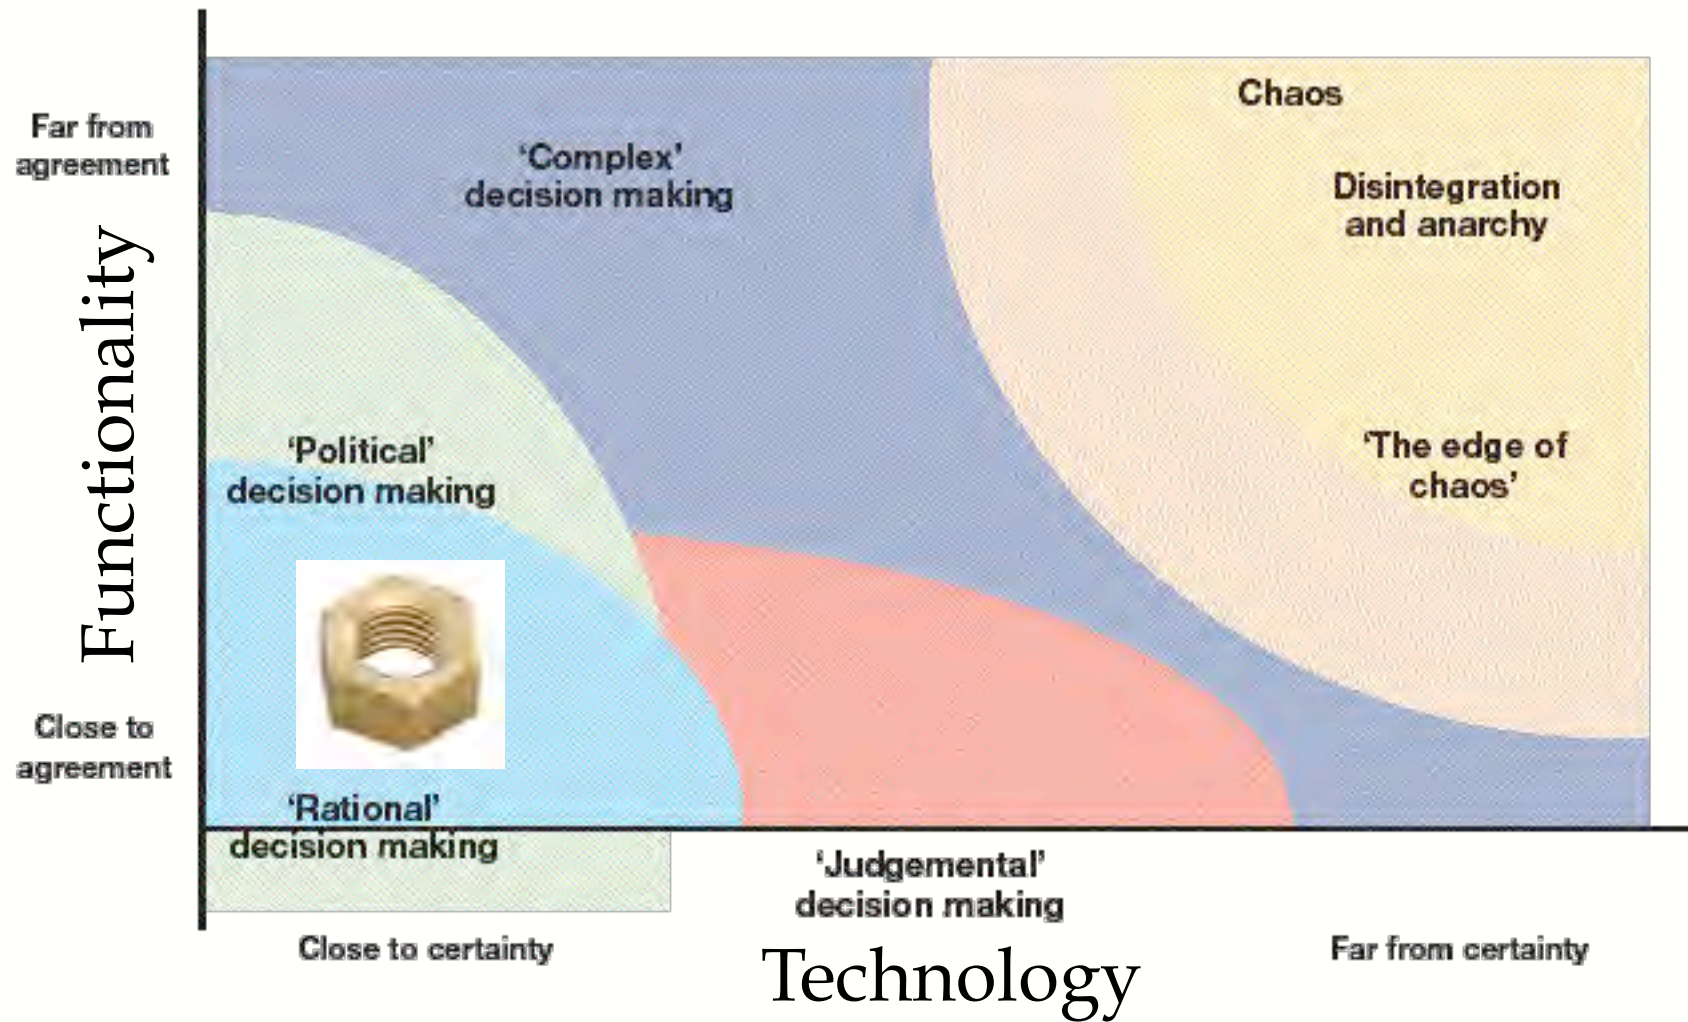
Far from agreement

Functionality

Close to agreement

'Complex' decision making

Chaos

Disintegration and anarchy

'Political' decision making

'The edge of chaos'

'Rational' decision making

'Judgemental' decision making

Close to certainty

Technology

Far from certainty